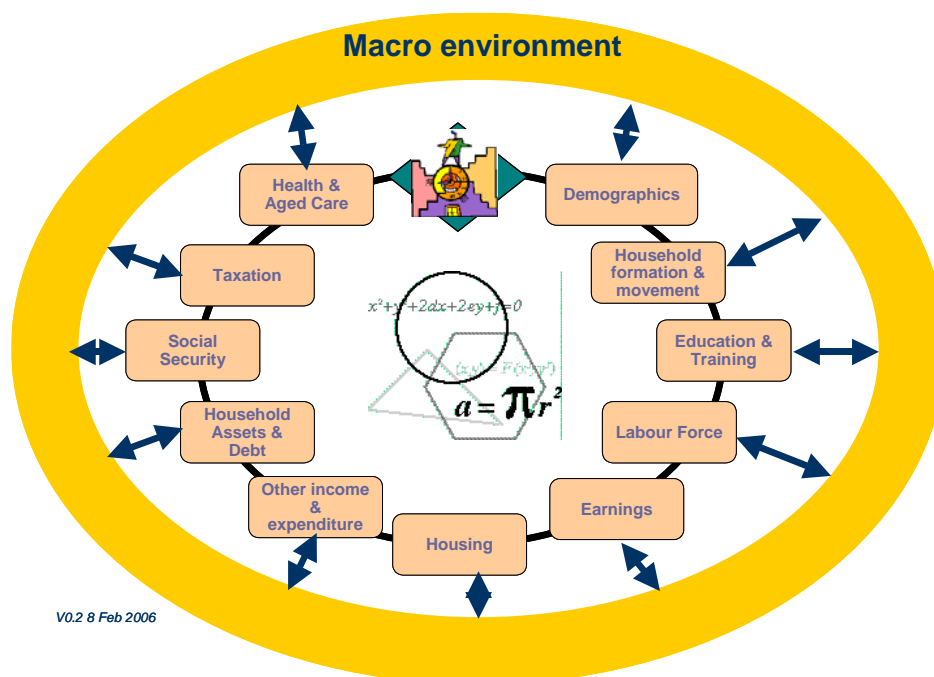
Macro environment

Health & Aged Care

Demographics

Taxation

Household formation & movement

Social Security

Education & Training

Household Assets & Debt

Labour Force

Other income & expenditure

Earnings

Housing

$x^2+y^2+2dx+2ey+f=0$

$(x,y)=F(x,y)$

$a=\pi r^2$

V0.2 8 Feb 2006